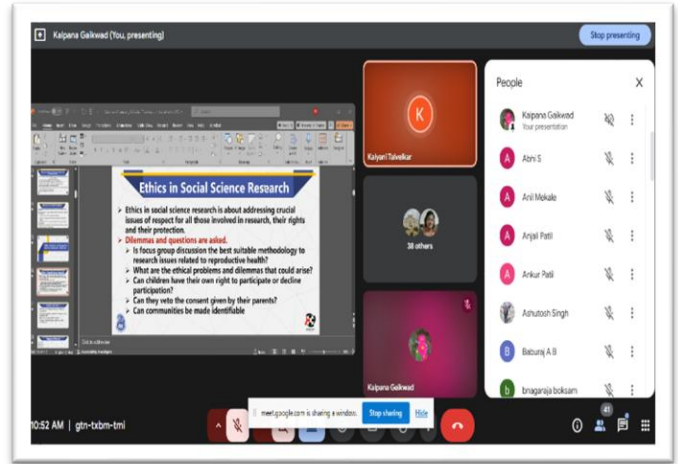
Kalpana Gaikwad (You, presenting)

Stop presenting

Ethics in Social Science Research

➤ Ethics in social science research is about addressing crucial issues of respect for all those involved in research, their rights and their protection.
➤ Dilemmas and questions are asked.
➤ Is focus group discussion the best suitable methodology to research issues related to reproductive health?
➤ What are the ethical problems and dilemmas that could arise?
➤ Can children have their own right to participate or decline participation?
➤ Can they veto the consent given by their parents?
➤ Can communities be made identifiable

K

Kalyani Talvelkar

38 others

Kalpana Gaikwad

People

Kalpana Gaikwad
Your presentation

Abhi S

Anil Mekale

Anjali Patil

Ankur Patil

Ashutosh Singh

Baburaj A B

bhagaraja boksam

10:52 AM | gtn-txbm-tmi

meet.google.com is sharing a window.

Stop sharing

Hide

41